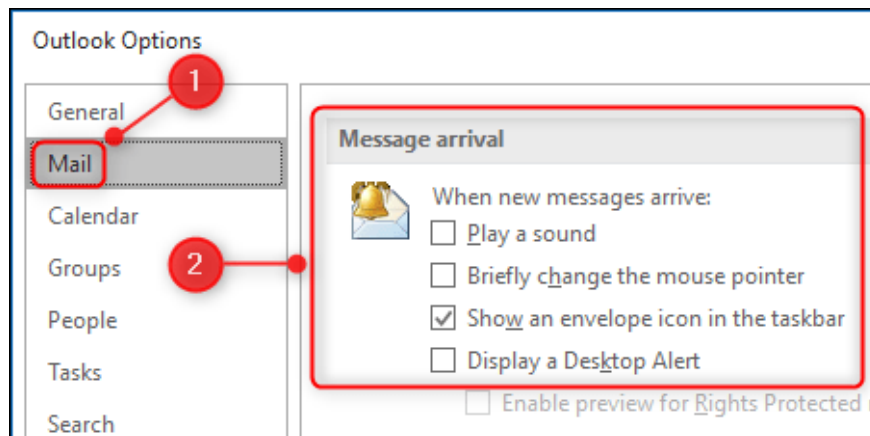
Outlook Options

1

General

Mail

Calendar

Groups

People

Tasks

Search

2

Message arrival

When new messages arrive:

Play a sound

Briefly change the mouse pointer

Show an envelope icon in the taskbar

Display a Desktop Alert

Enable preview for Rights Protected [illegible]